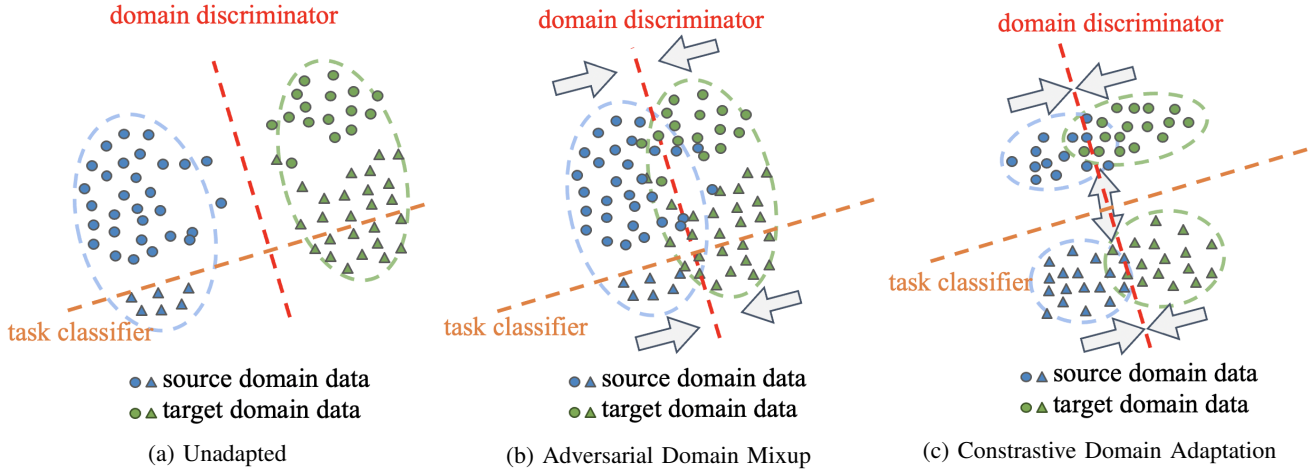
domain discriminator

task classifier

source domain data
target domain data

(a) Unadapted

domain discriminator

task classifier

source domain data
target domain data

(b) Adversarial Domain Mixup

domain discriminator

task classifier

source domain data
target domain data

(c) Constrastive Domain Adaptation